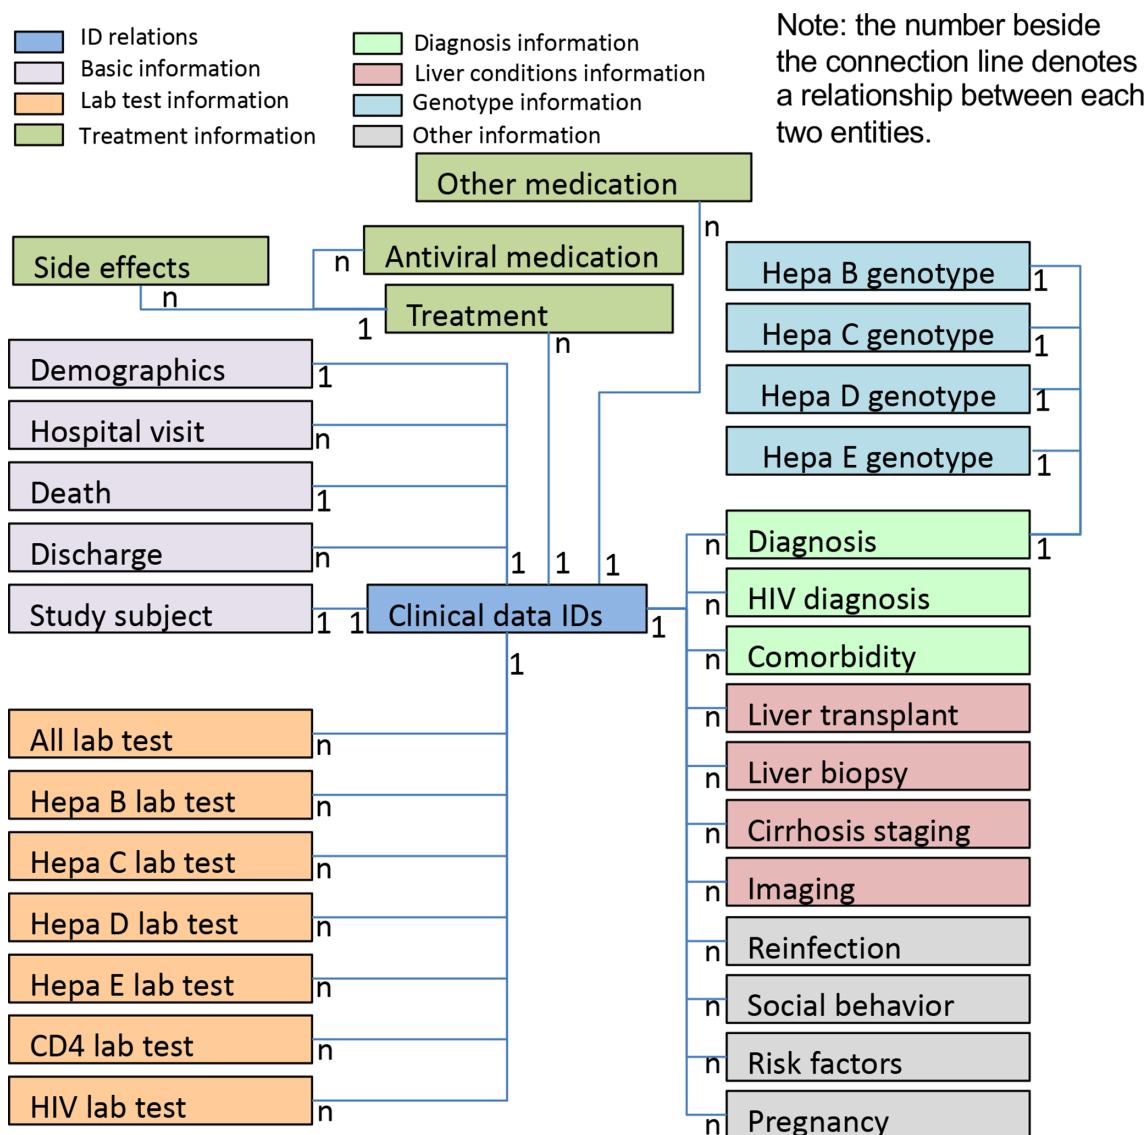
ID relations
Basic information
Lab test information
Treatment information
Diagnosis information
Liver conditions information
Genotype information
Other information

Note: the number beside the connection line denotes a relationship between each two entities.

Other medication
n
Side effects
n
n
Antiviral medication
1
Treatment
n
Hepa B genotype
1
Hepa C genotype
1
Hepa D genotype
1
Hepa E genotype
1
Demographics
1
Hospital visit
n
Death
1
Discharge
n
Study subject
1
1
Clinical data IDs
1
1
1
1
1
Diagnosis
n
1
HIV diagnosis
n
Comorbidity
n
Liver transplant
n
Liver biopsy
n
Cirrhosis staging
n
Imaging
n
Reinfection
n
Social behavior
n
Risk factors
n
Pregnancy
n
All lab test
n
Hepa B lab test
n
Hepa C lab test
n
Hepa D lab test
n
Hepa E lab test
n
CD4 lab test
n
HIV lab test
n